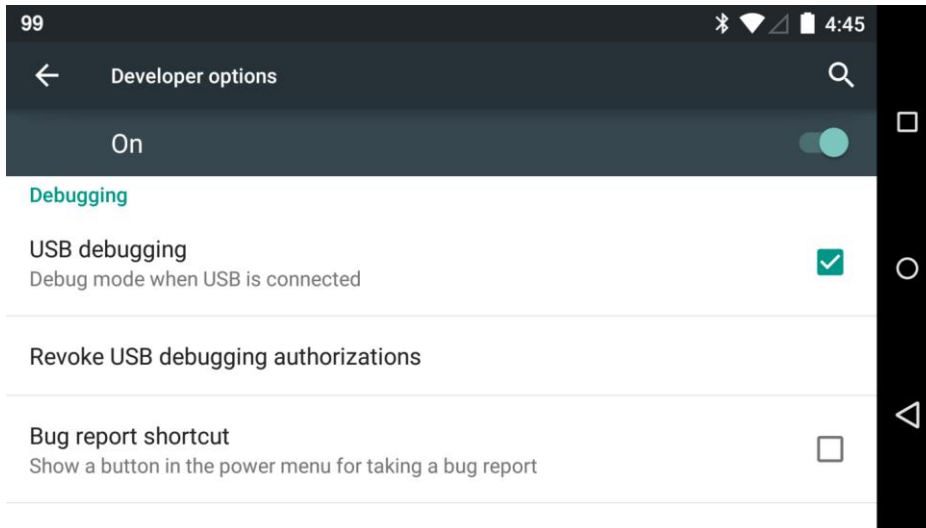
99

4:45

Developer options

On

Debugging

USB debugging
Debug mode when USB is connected

Revoke USB debugging authorizations

Bug report shortcut
Show a button in the power menu for taking a bug report